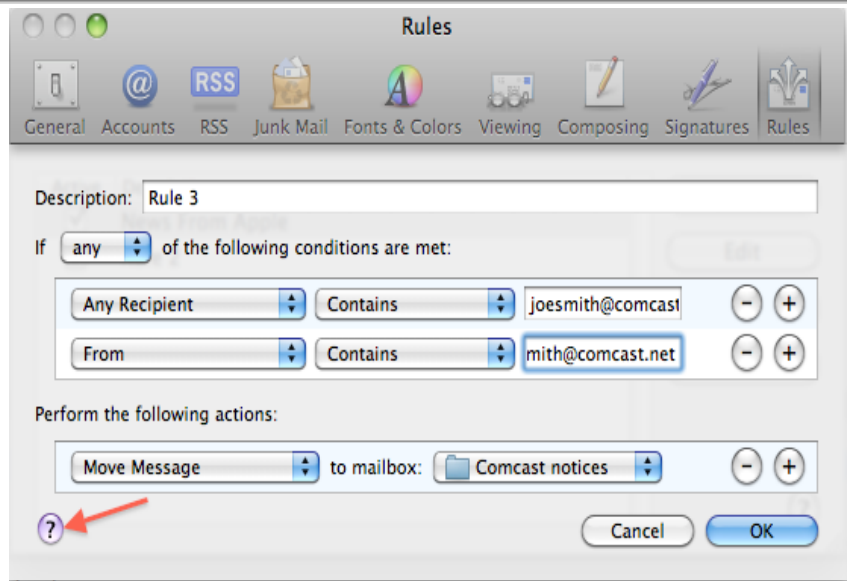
Rules

General Accounts RSS Junk Mail Fonts & Colors Viewing Composing Signatures Rules

Description: Rule 3

If any of the following conditions are met:

Any Recipient Contains joesmith@comcast

From Contains mith@comcast.net

Perform the following actions:

Move Message to mailbox: Comcast notices

?

Cancel OK